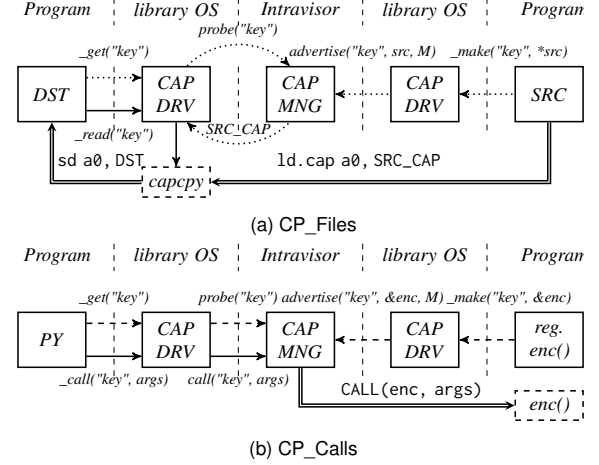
Program | library OS | Intravisor | library OS | Program

probe("key")
_get("key")
advertise("key", src, M)
_make("key", *src)

DST
CAP DRV
CAP MNG
CAP DRV
SRC

_read("key")
SRC_CAP
sd a0, DST
ld.cap a0, SRC_CAP
capcpy

(a) CP_Files

Program | library OS | Intravisor | library OS | Program

_get("key")
probe("key")
advertise("key", &enc, M)
_make("key", &enc)

PY
CAP DRV
CAP MNG
CAP DRV
reg. enc()

_call("key", args)
call("key", args)
CALL(enc, args)
enc()

(b) CP_Calls